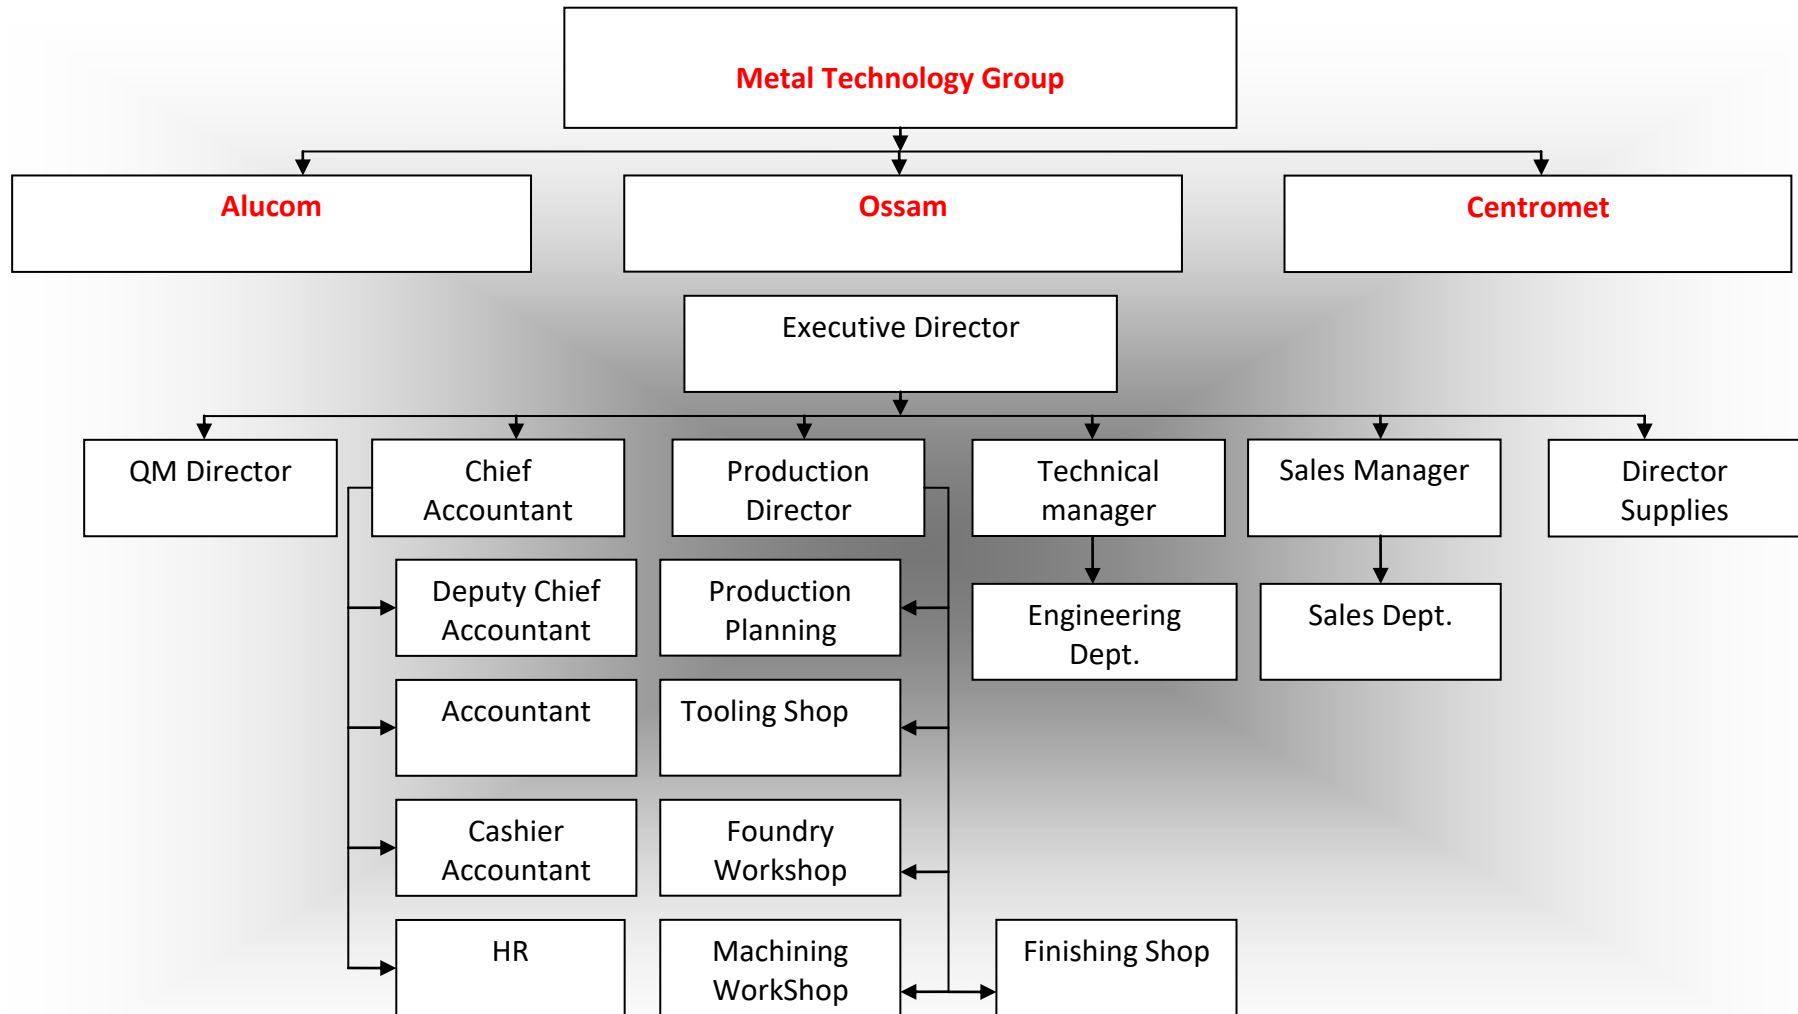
Metal Technology Group

Alucom

Ossam

Centromet

Executive Director

QM Director

Chief Accountant

Production Director

Technical manager

Sales Manager

Director Supplies

Deputy Chief Accountant

Production Planning

Engineering Dept.

Sales Dept.

Accountant

Tooling Shop

Cashier Accountant

Foundry Workshop

HR

Machining WorkShop

Finishing Shop